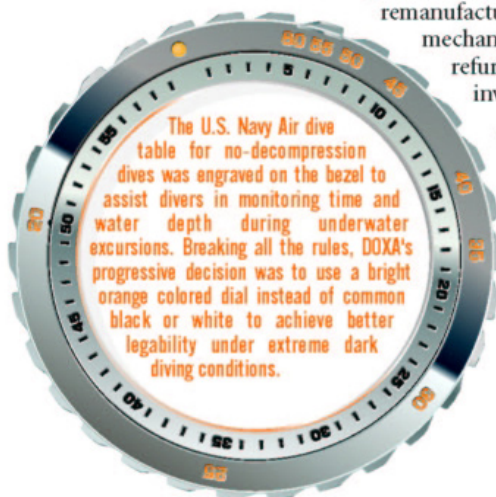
remanufactu
mechan
refur
inv

60 65 50
45
40
35
30
25
20

5
10
15
20
25
30
35
40
45
50
55

The U.S. Navy Air dive table for no-decompression dives was engraved on the bezel to assist divers in monitoring time and water depth during underwater excursions. Breaking all the rules, DOXA's progressive decision was to use a bright orange colored dial instead of common black or white to achieve better legability under extreme dark diving conditions.